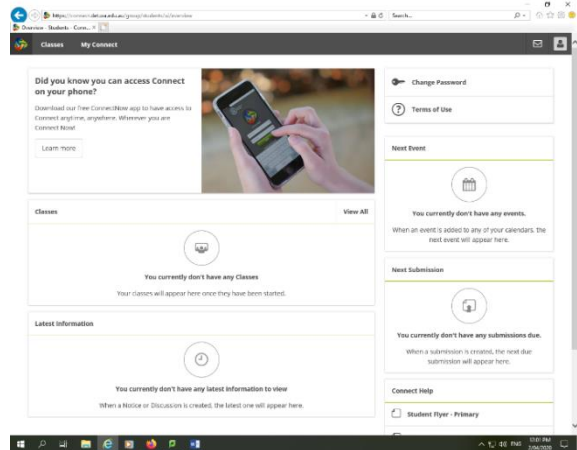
https://connect.det.wa.edu.au/group/students/ui/overview
Search...
Overview - Students - Conn... ×

Classes
My Connect

Did you know you can access Connect on your phone?

Download our free ConnectNow app to have access to Connect anytime, anywhere. Wherever you are Connect Now!

Learn more

Change Password

Terms of Use

Next Event

You currently don't have any events.

When an event is added to any of your calendars, the next event will appear here.

Classes

View All

You currently don't have any Classes

Your classes will appear here once they have been started.

Next Submission

You currently don't have any submissions due.

When a submission is created, the next due submission will appear here.

Latest Information

You currently don't have any latest information to view

When a Notice or Discussion is created, the latest one will appear here.

Connect Help

Student Flyer - Primary

ENG
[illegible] PM
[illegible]/04/2020